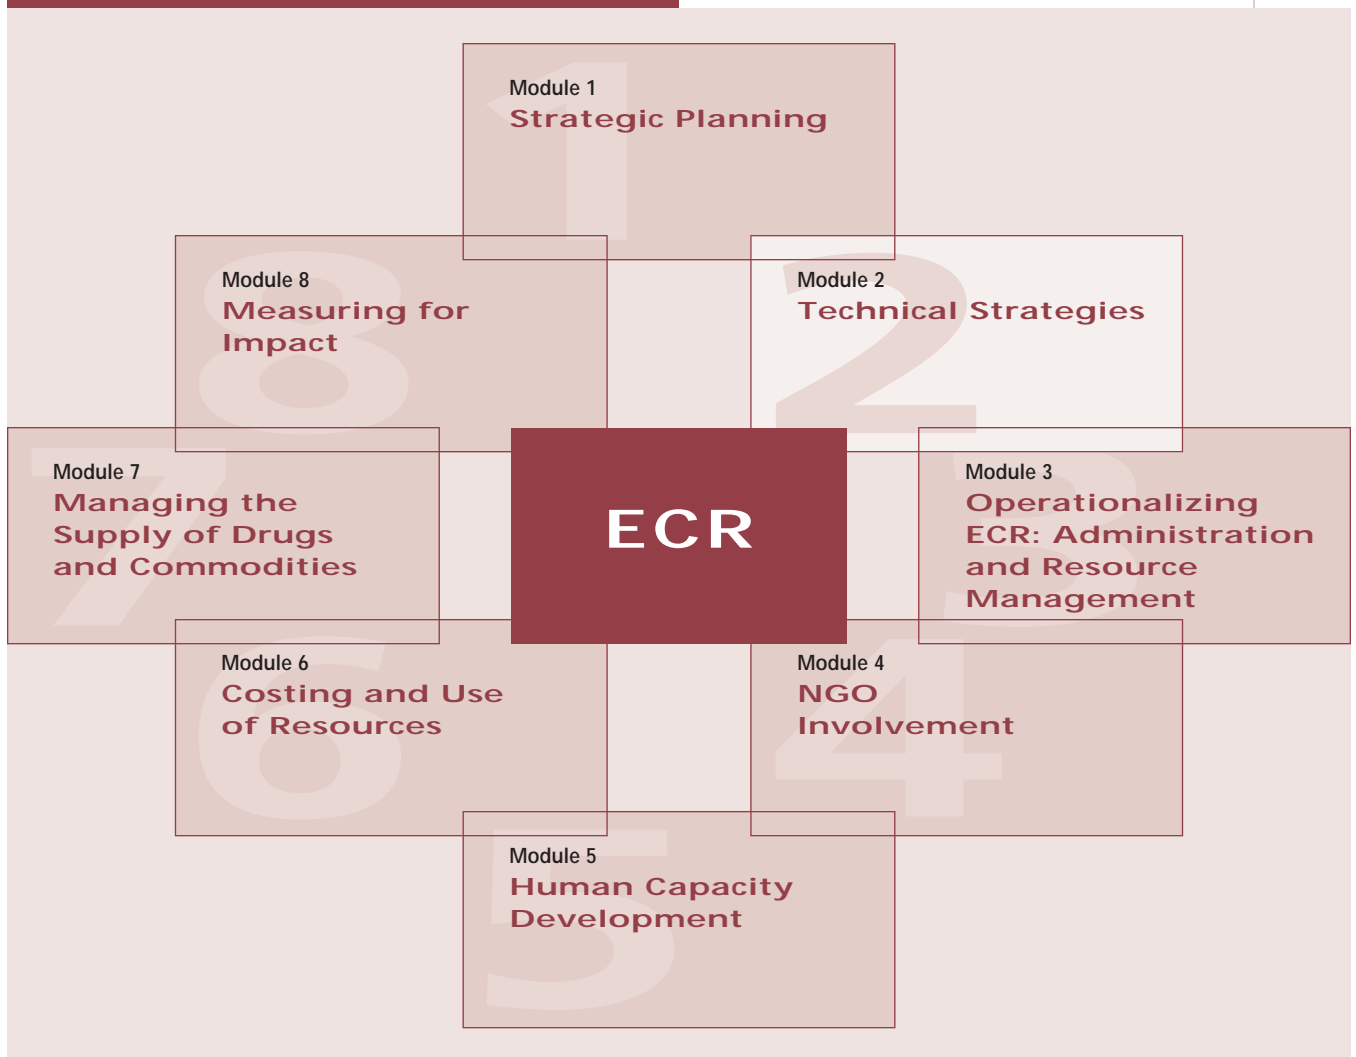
Module 1
Strategic Planning

Module 8
Measuring for Impact

Module 2
Technical Strategies

Module 7
Managing the Supply of Drugs and Commodities

ECR

Module 3
Operationalizing ECR: Administration and Resource Management

Module 6
Costing and Use of Resources

Module 4
NGO Involvement

Module 5
Human Capacity Development